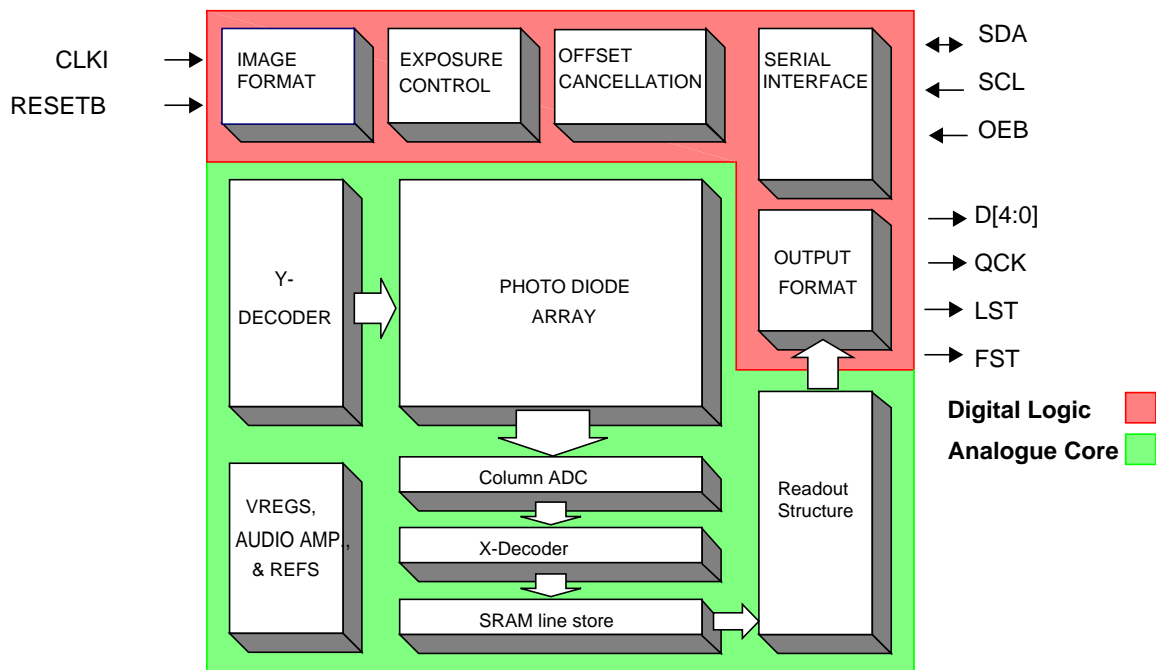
CLKI

RESETB

IMAGE FORMAT

EXPOSURE CONTROL

OFFSET CANCELLATION

SERIAL INTERFACE

SDA

SCL

OEB

Y-DECODER

PHOTO DIODE ARRAY

OUTPUT FORMAT

D[4:0]

QCK

LST

FST

Digital Logic

Analogue Core

Column ADC

X-Decoder

SRAM line store

Readout Structure

VREGS, AUDIO AMP, & REFS